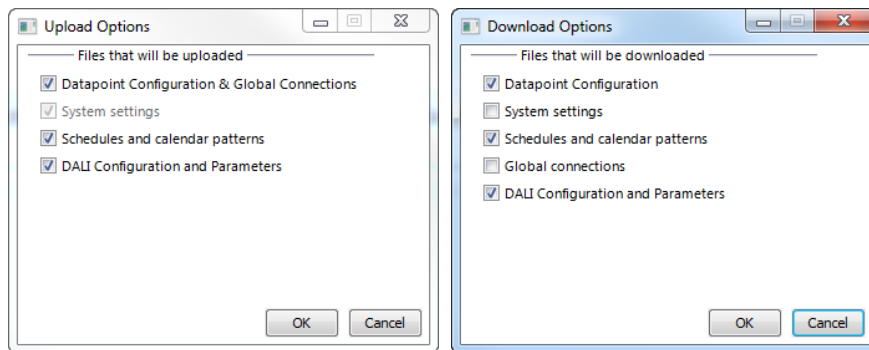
Upload Options

Files that will be uploaded

Datapoint Configuration & Global Connections

System settings

Schedules and calendar patterns

DALI Configuration and Parameters

OK Cancel

Download Options

Files that will be downloaded

Datapoint Configuration

System settings

Schedules and calendar patterns

Global connections

DALI Configuration and Parameters

OK Cancel